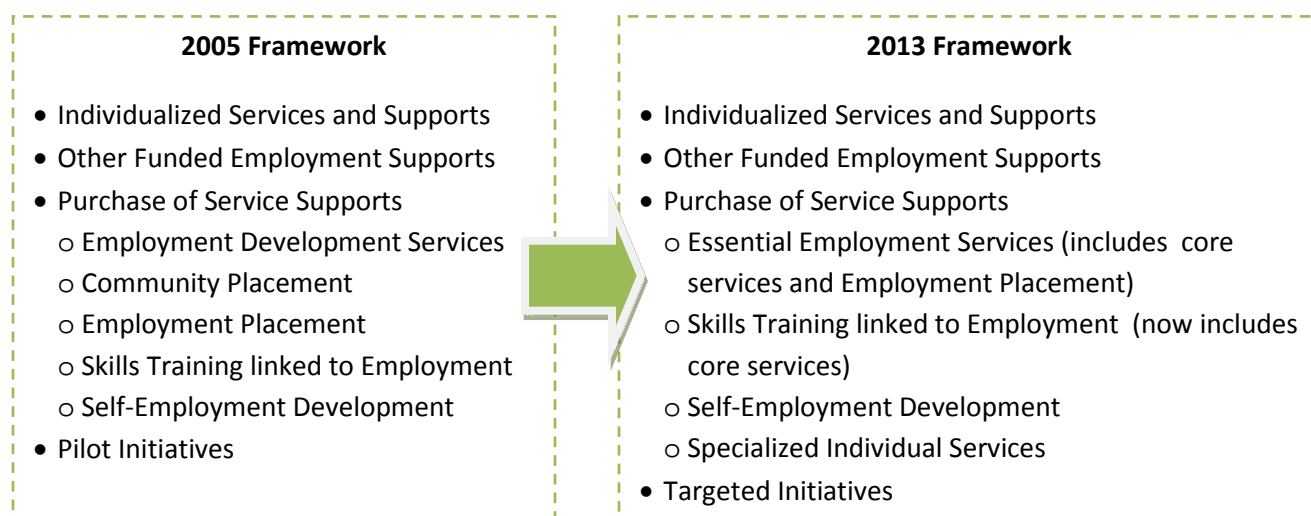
**2005 Framework**

- Individualized Services and Supports
- Other Funded Employment Supports
- Purchase of Service Supports
  - Employment Development Services
  - Community Placement
  - Employment Placement
  - Skills Training linked to Employment
  - Self-Employment Development
- Pilot Initiatives

**2013 Framework**

- Individualized Services and Supports
- Other Funded Employment Supports
- Purchase of Service Supports
  - Essential Employment Services (includes core services and Employment Placement)
  - Skills Training linked to Employment (now includes core services)
  - Self-Employment Development
  - Specialized Individual Services
- Targeted Initiatives